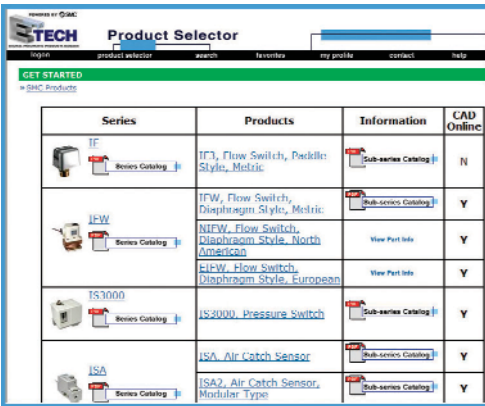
POWERED BY SMC

E TECH

Product Selector

login | product selector | search | favorites | my profile | contact | help

GET STARTED

» SMC Products

| Series | Products | Information | CAD Online |
|---|---|---|---|
| IF Series Catalog | IF3, Flow Switch, Paddle Style, Metric | Sub-series Catalog | N |
| IFW Series Catalog | IFW, Flow Switch, Diaphragm Style, Metric | Sub-series Catalog | Y |
| | NIFW, Flow Switch, Diaphragm Style, North American | View Part Info | Y |
| | EIFW, Flow Switch, Diaphragm Style, European | View Part Info | Y |
| IS3000 Series Catalog | IS3000, Pressure Switch | Sub-series Catalog | Y |
| ISA Series Catalog | ISA, Air Catch Sensor | Sub-series Catalog | Y |
| | ISA2, Air Catch Sensor, Modular Type | Sub-series Catalog | Y |